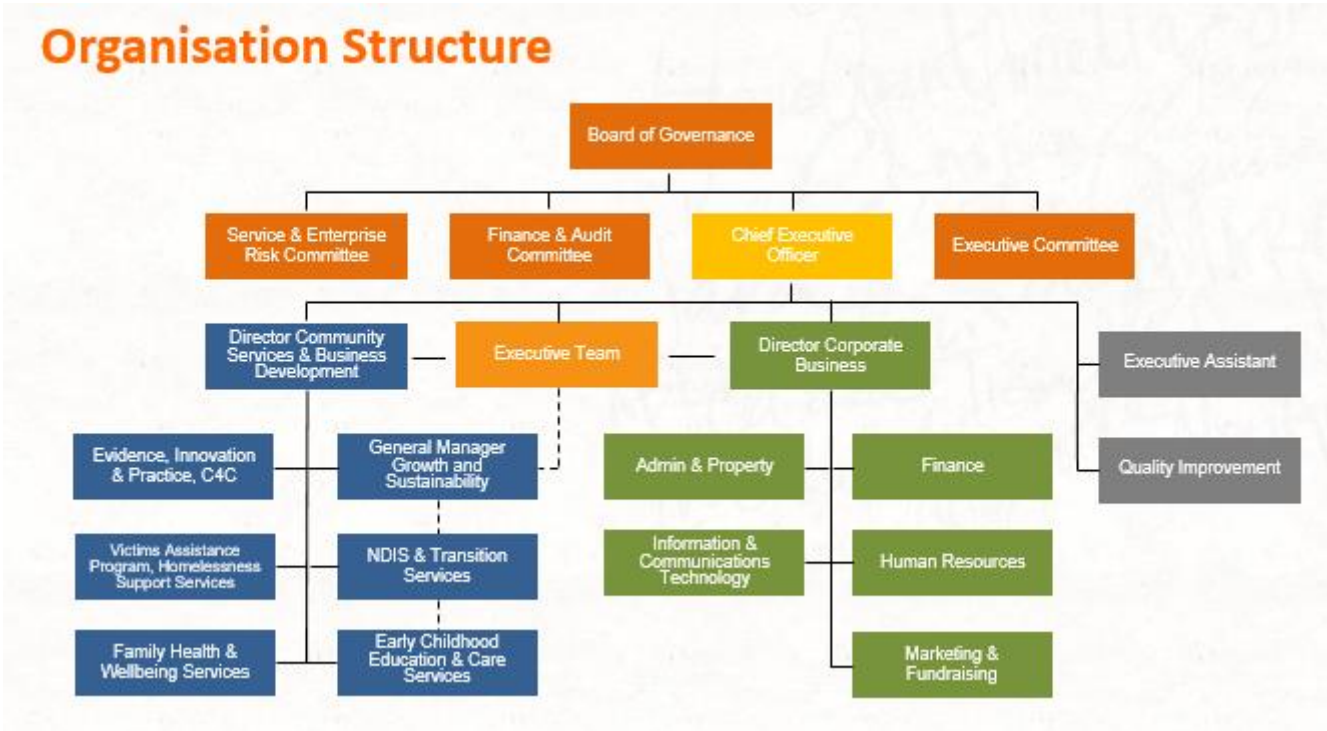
Organisation Structure

Board of Governance

Service & Enterprise Risk Committee

Finance & Audit Committee

Chief Executive Officer

Executive Committee

Director Community Services & Business Development

Executive Team

Director Corporate Business

Executive Assistant

Quality Improvement

Evidence, Innovation & Practice, C4C

General Manager Growth and Sustainability

Victims Assistance Program, Homelessness Support Services

NDIS & Transition Services

Family Health & Wellbeing Services

Early Childhood Education & Care Services

Admin & Property

Finance

Information & Communications Technology

Human Resources

Marketing & Fundraising